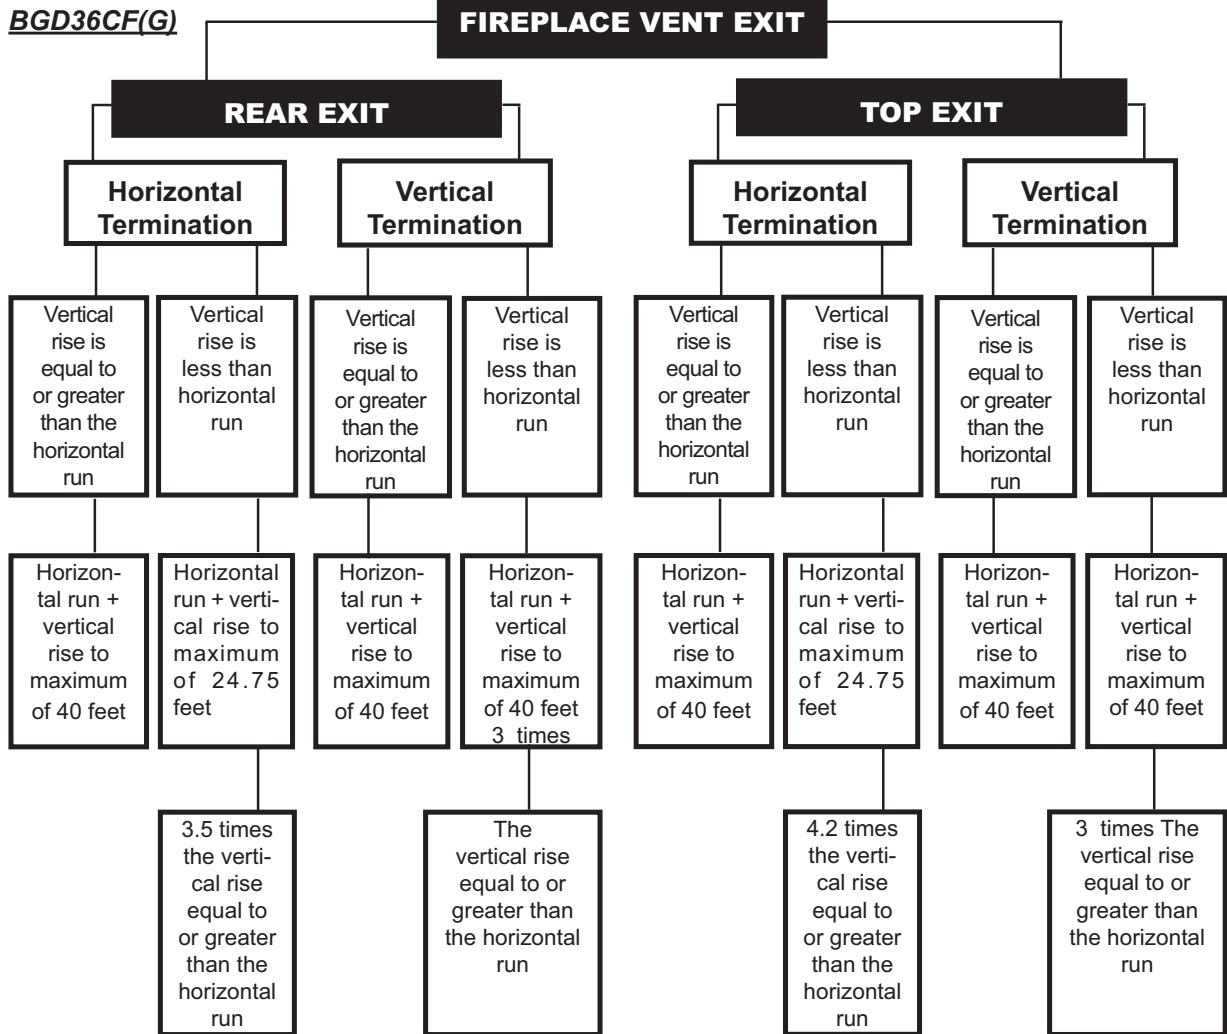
BGD36CF(G)

FIREPLACE VENT EXIT

REAR EXIT

TOP EXIT

Horizontal Termination

Vertical Termination

Horizontal Termination

Vertical Termination

Vertical rise is equal to or greater than the horizontal run

Vertical rise is less than horizontal run

Vertical rise is equal to or greater than the horizontal run

Vertical rise is less than horizontal run

Vertical rise is equal to or greater than the horizontal run

Vertical rise is less than horizontal run

Vertical rise is equal to or greater than the horizontal run

Vertical rise is less than horizontal run

Horizontal run + vertical rise to maximum of 40 feet

Horizontal run + vertical rise to maximum of 24.75 feet

Horizontal run + vertical rise to maximum of 40 feet

Horizontal run + vertical rise to maximum of 40 feet 3 times

Horizontal run + vertical rise to maximum of 40 feet

Horizontal run + vertical rise to maximum of 24.75 feet

Horizontal run + vertical rise to maximum of 40 feet

Horizontal run + vertical rise to maximum of 40 feet

3.5 times the vertical rise equal to or greater than the horizontal run

The vertical rise equal to or greater than the horizontal run

4.2 times the vertical rise equal to or greater than the horizontal run

3 times The vertical rise equal to or greater than the horizontal run